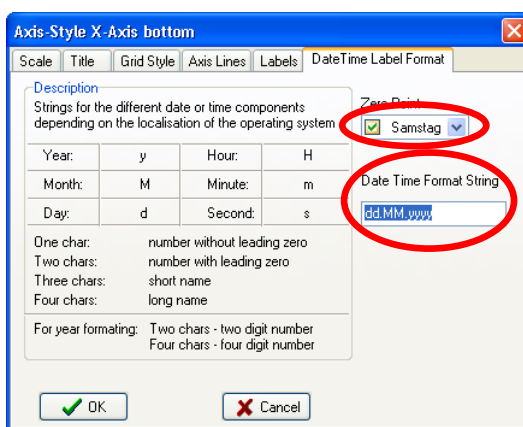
Axis-Style X-Axis bottom

Scale | Title | Grid Style | Axis Lines | Labels | DateTime Label Format

Description
Strings for the different date or time components depending on the localisation of the operating system

| Year: | y | Hour: | H |
|---|---|---|---|
| Month: | M | Minute: | m |
| Day: | d | Second: | s |

One char: number without leading zero
Two chars: number with leading zero
Three chars: short name
Four chars: long name

For year formating: Two chars - two digit number
Four chars - four digit number

Zero Point
Samstag

Date Time Format String
dd.MM.yyyy

OK
Cancel